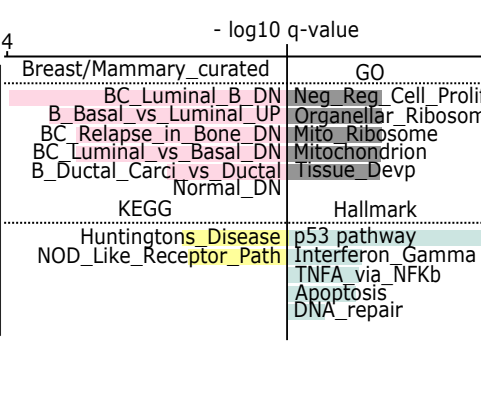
- log10 q-value

4

Breast/Mammary_curated

BC_Luminal_B_DN
B_Basal_vs_Luminal_UP
BC_Relapse_in_Bone_DN
BC_Luminal_vs_Basal_DN
B_Ductal_Carci_vs_Ductal
Normal_DN

GO

Neg_Reg_Cell_Prolif
Organellar_Ribosom
Mito_Ribosome
Mitochondrion
Tissue_Devp

KEGG

Huntingtons_Disease
NOD_Like_Receptor_Path

Hallmark

p53 pathway
Interferon_Gamma
TNFA_via_NFKb
Apoptosis
DNA_repair